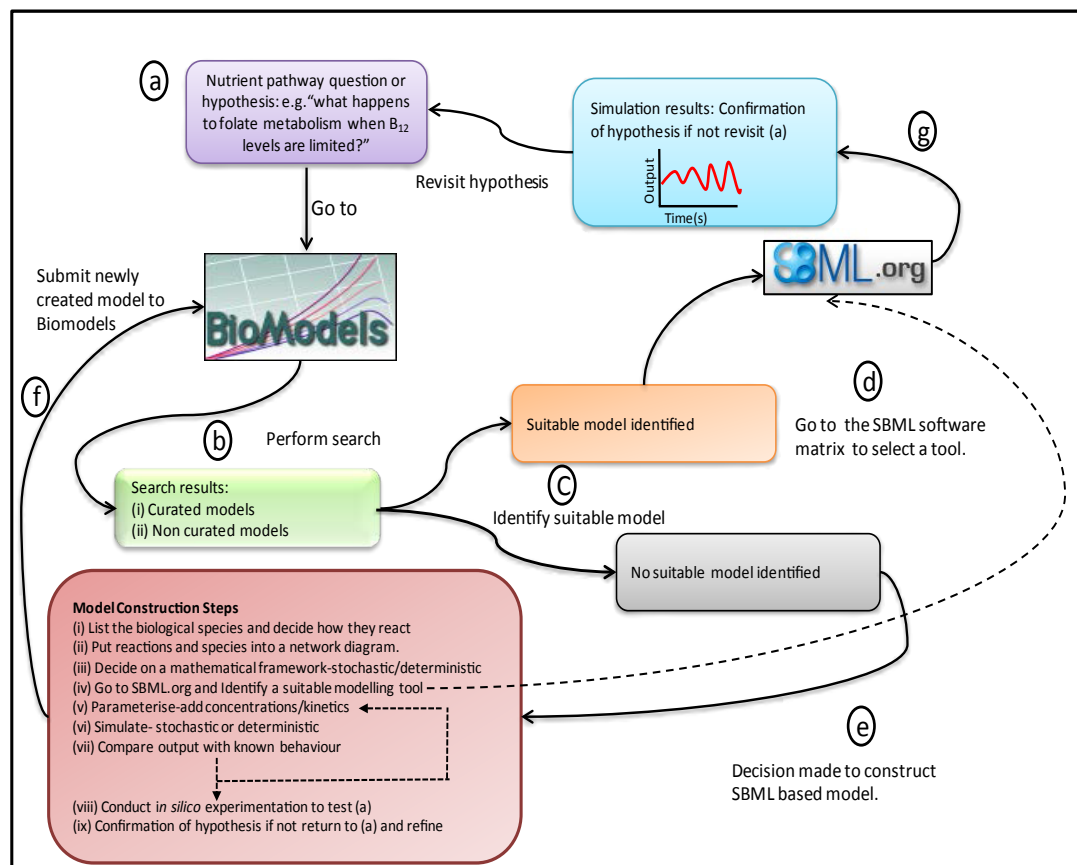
a

Nutrient pathway question or hypothesis: e.g."what happens to folate metabolism when $B_{12}$ levels are limited?"

Simulation results: Confirmation of hypothesis if not revisit (a)

Output

Time(s)

g

Revisit hypothesis

Go to

SBML.org

Submit newly created model to Biomodels

BioModels

f

d

Suitable model identified

Go to the SBML software matrix to select a tool.

b

Perform search

Search results:
(i) Curated models
(ii) Non curated models

c

Identify suitable model

No suitable model identified

Model Construction Steps
(i) List the biological species and decide how they react
(ii) Put reactions and species into a network diagram.
(iii) Decide on a mathematical framework-stochastic/deterministic
(iv) Go to SBML.org and Identify a suitable modelling tool
(v) Parameterise-add concentrations/kinetics
(vi) Simulate- stochastic or deterministic
(vii) Compare output with known behaviour

(viii) Conduct *in silico* experimentation to test (a)
(ix) Confirmation of hypothesis if not return to (a) and refine

e

Decision made to construct SBML based model.